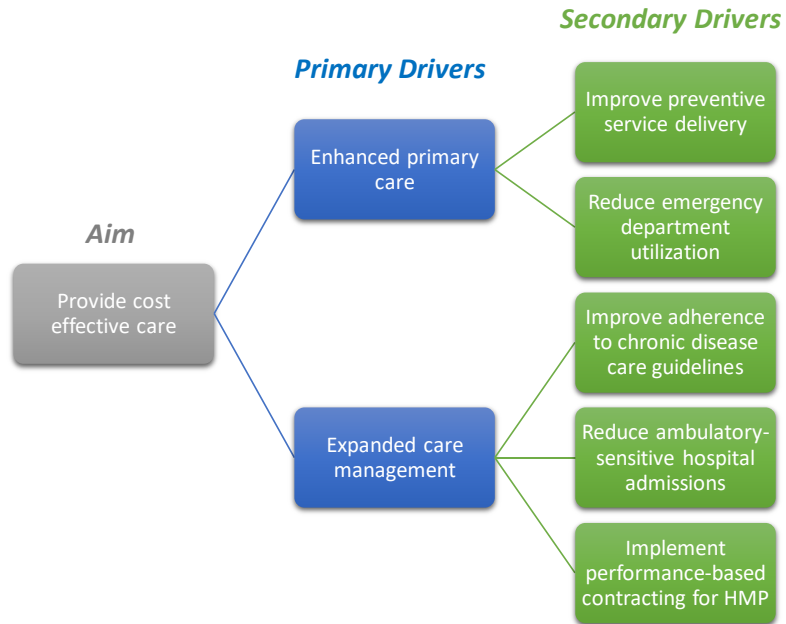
Secondary Drivers

Primary Drivers

Aim

Provide cost effective care

Enhanced primary care

Expanded care management

Improve preventive service delivery

Reduce emergency department utilization

Improve adherence to chronic disease care guidelines

Reduce ambulatory-sensitive hospital admissions

Implement performance-based contracting for HMP